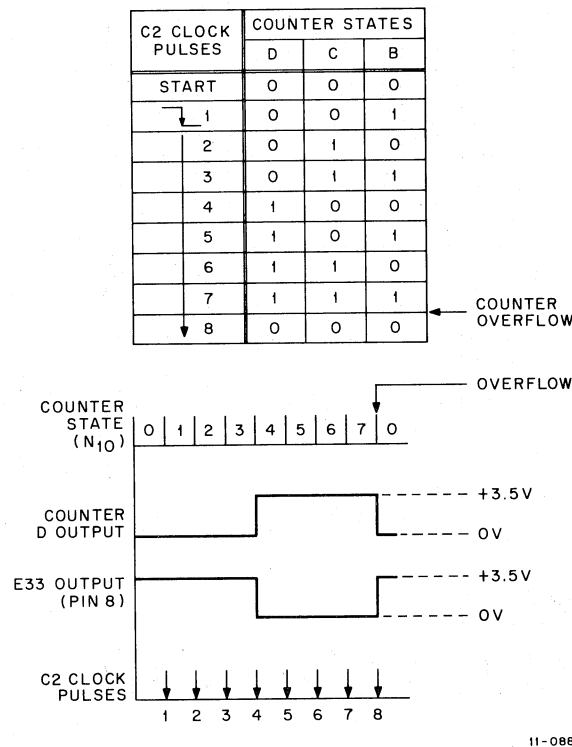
| C2 CLOCK PULSES | COUNTER STATES D | C | B |
|---|---|---|---|
| START | 0 | 0 | 0 |
| 1 | 0 | 0 | 1 |
| 2 | 0 | 1 | 0 |
| 3 | 0 | 1 | 1 |
| 4 | 1 | 0 | 0 |
| 5 | 1 | 0 | 1 |
| 6 | 1 | 1 | 0 |
| 7 | 1 | 1 | 1 |
| 8 | 0 | 0 | 0 |

COUNTER OVERFLOW

OVERFLOW

COUNTER STATE ($N_{10}$) 0 1 2 3 4 5 6 7 0

COUNTER D OUTPUT +3.5V 0V

E33 OUTPUT (PIN 8) +3.5V 0V

C2 CLOCK PULSES 1 2 3 4 5 6 7 8

11-086